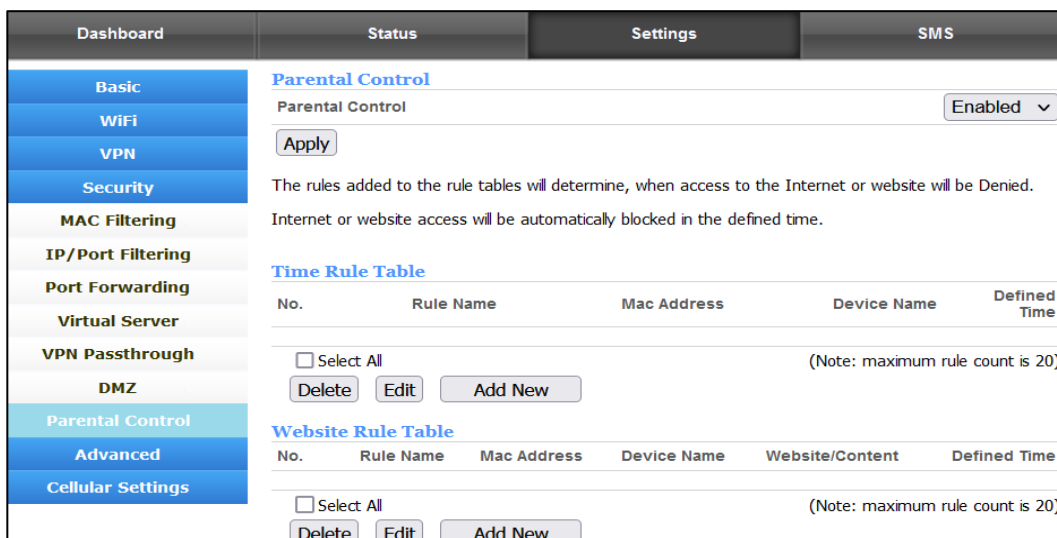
Dashboard Status Settings SMS

Basic
WiFi
VPN
Security
MAC Filtering
IP/Port Filtering
Port Forwarding
Virtual Server
VPN Passthrough
DMZ
Parental Control
Advanced
Cellular Settings

Parental Control

Parental Control Enabled

Apply

The rules added to the rule tables will determine, when access to the Internet or website will be Denied.

Internet or website access will be automatically blocked in the defined time.

Time Rule Table

| No. | Rule Name | Mac Address | Device Name | Defined Time |
|---|---|---|---|---|

Select All (Note: maximum rule count is 20)

Delete Edit Add New

Website Rule Table

| No. | Rule Name | Mac Address | Device Name | Website/Content | Defined Time |
|---|---|---|---|---|---|

Select All (Note: maximum rule count is 20)

Delete Edit Add New